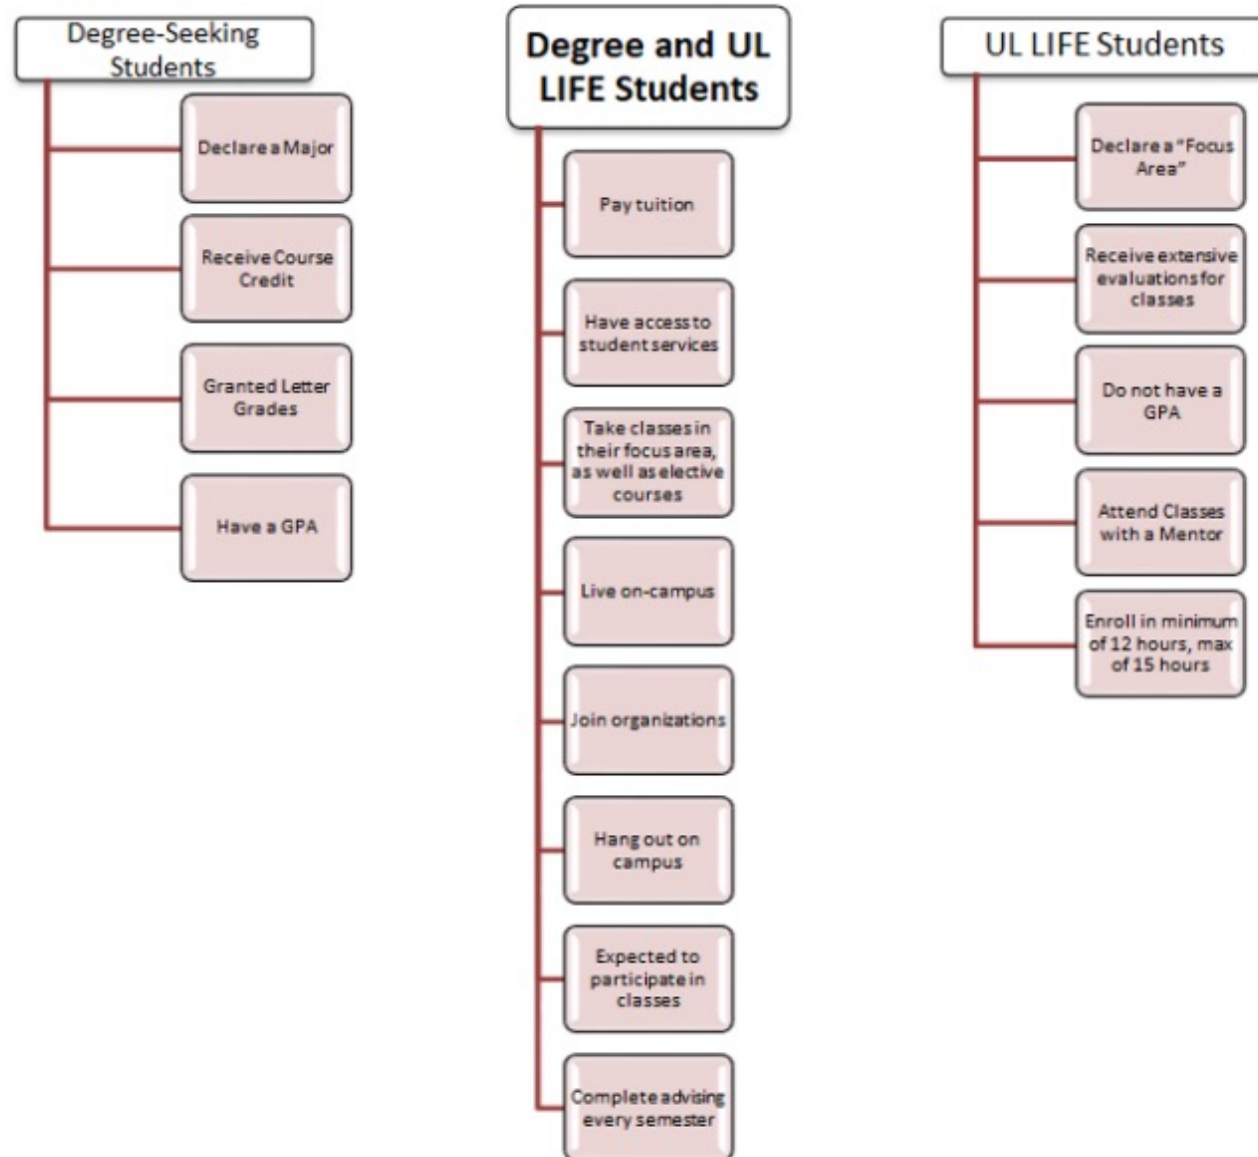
Degree-Seeking Students

Declare a Major

Receive Course Credit

Granted Letter Grades

Have a GPA

Degree and UL LIFE Students

Pay tuition

Have access to student services

Take classes in their focus area, as well as elective courses

Live on-campus

Join organizations

Hang out on campus

Expected to participate in classes

Complete advising every semester

UL LIFE Students

Declare a "Focus Area"

Receive extensive evaluations for classes

Do not have a GPA

Attend Classes with a Mentor

Enroll in minimum of 12 hours, max of 15 hours